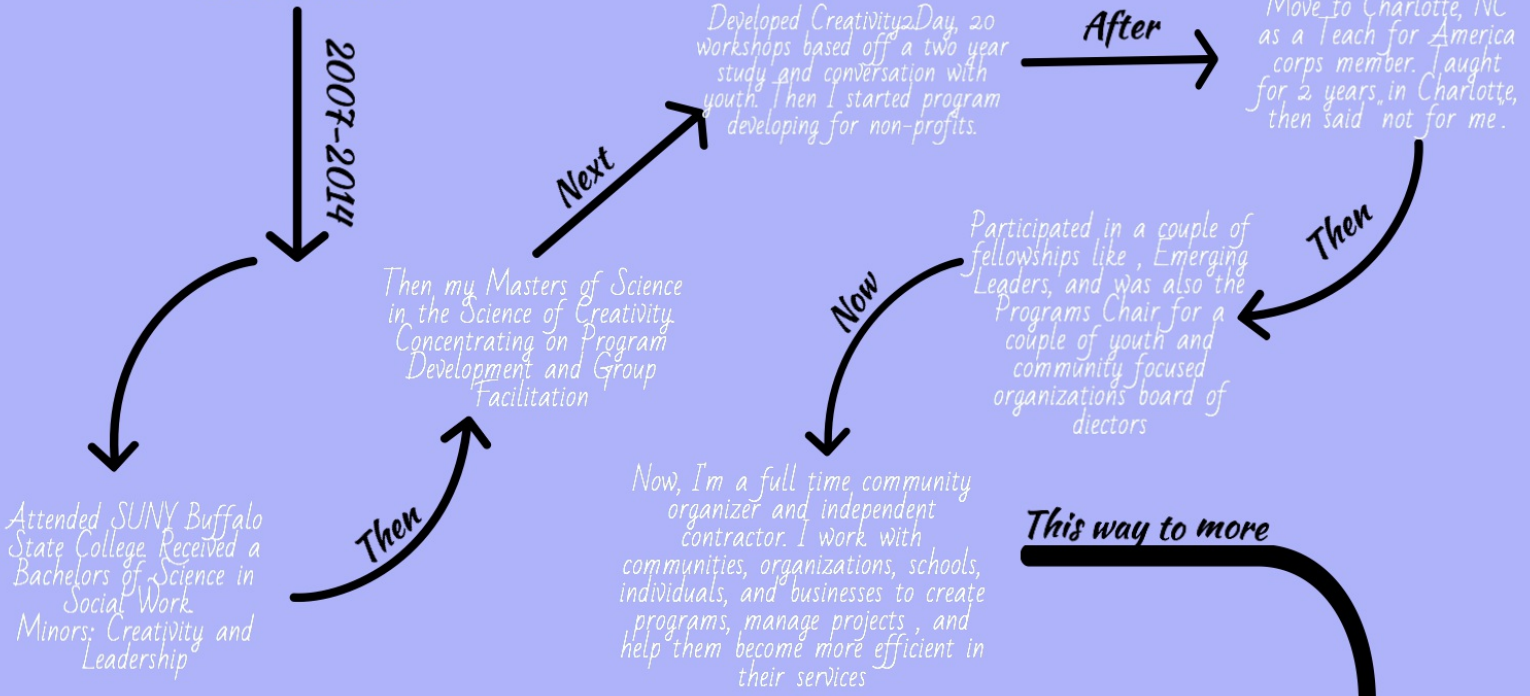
2007-2014

Attended SUNY Buffalo State College. Received a Bachelors of Science in Social Work.
Minors: Creativity and Leadership

Then

Then my Masters of Science in the Science of Creativity. Concentrating on Program Development and Group Facilitation

Next

Developed Creativity2Day, 20 workshops based off a two year study and conversation with youth. Then I started program developing for non-profits.

After

Move to Charlotte, NC as a Teach for America corps member. Taught for 2 years in Charlotte, then said "not for me".

Then

Participated in a couple of fellowships like , Emerging Leaders, and was also the Programs Chair for a couple of youth and community focused organizations board of diectors

Now

Now, I'm a full time community organizer and independent contractor. I work with communities, organizations, schools, individuals, and businesses to create programs, manage projects , and help them become more efficient in their services

This way to more